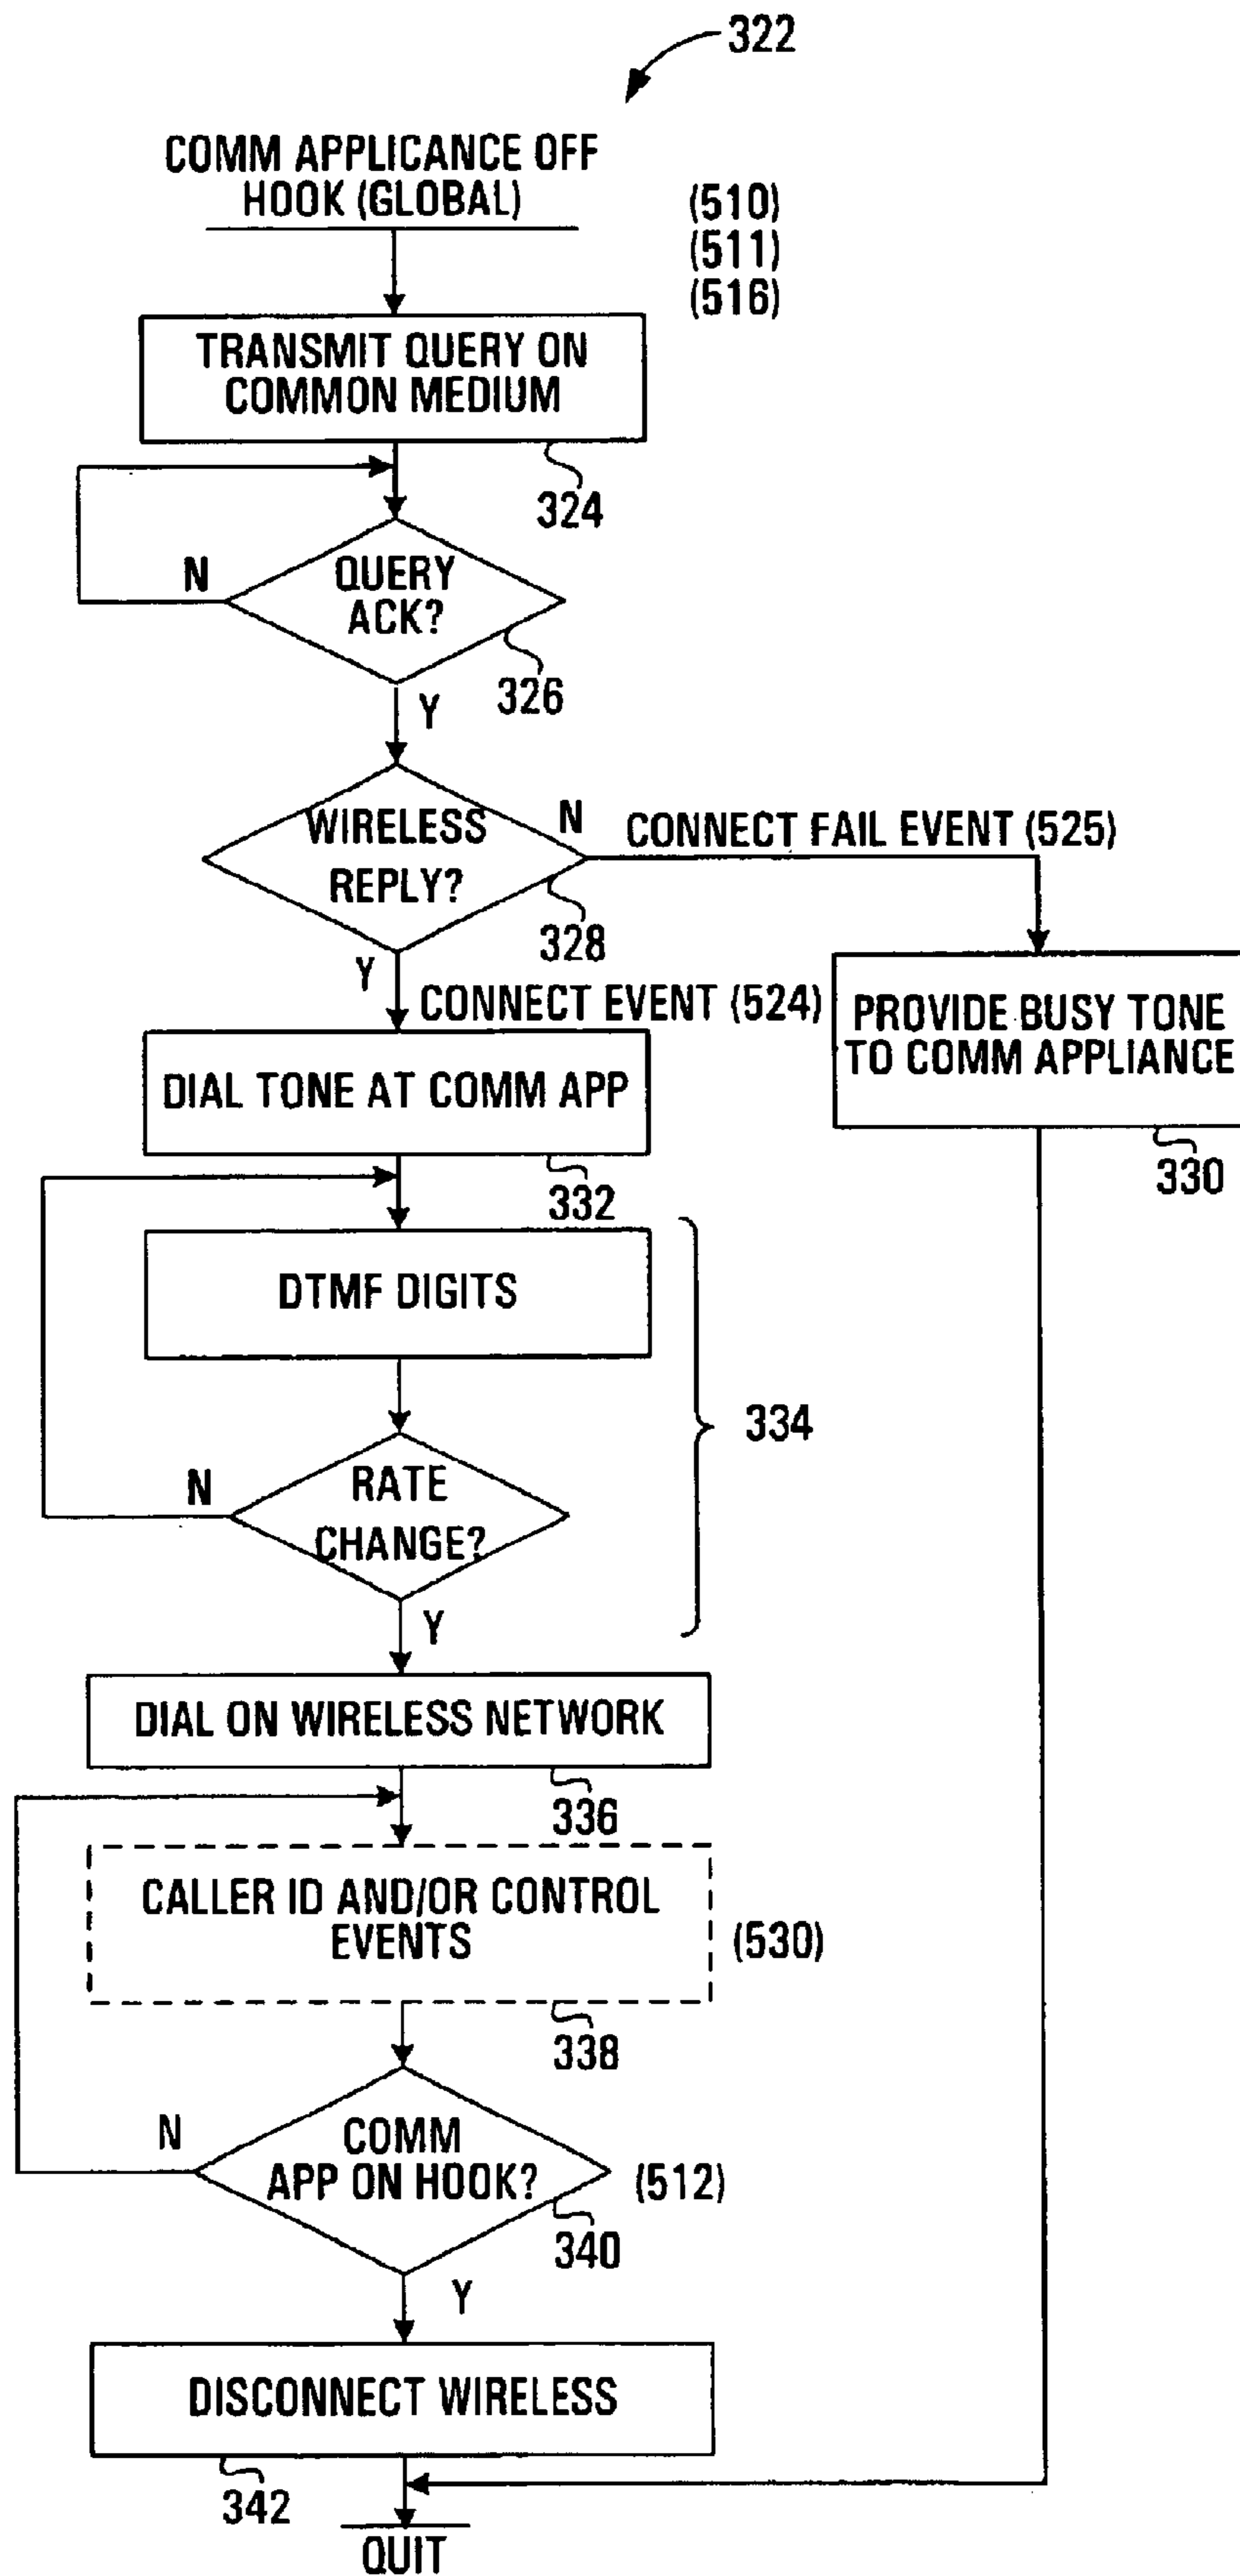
322

COMM APPLICANCE OFF HOOK (GLOBAL)

(510)
(511)
(516)

TRANSMIT QUERY ON COMMON MEDIUM

324

N

QUERY ACK?

326

Y

WIRELESS REPLY?

N

CONNECT FAIL EVENT (525)

328

Y

CONNECT EVENT (524)

PROVIDE BUSY TONE TO COMM APPLIANCE

DIAL TONE AT COMM APP

330

332

DTMF DIGITS

334

N

RATE CHANGE?

Y

DIAL ON WIRELESS NETWORK

336

CALLER ID AND/OR CONTROL EVENTS

(530)

338

N

COMM APP ON HOOK?

(512)

340

Y

DISCONNECT WIRELESS

342

QUIT